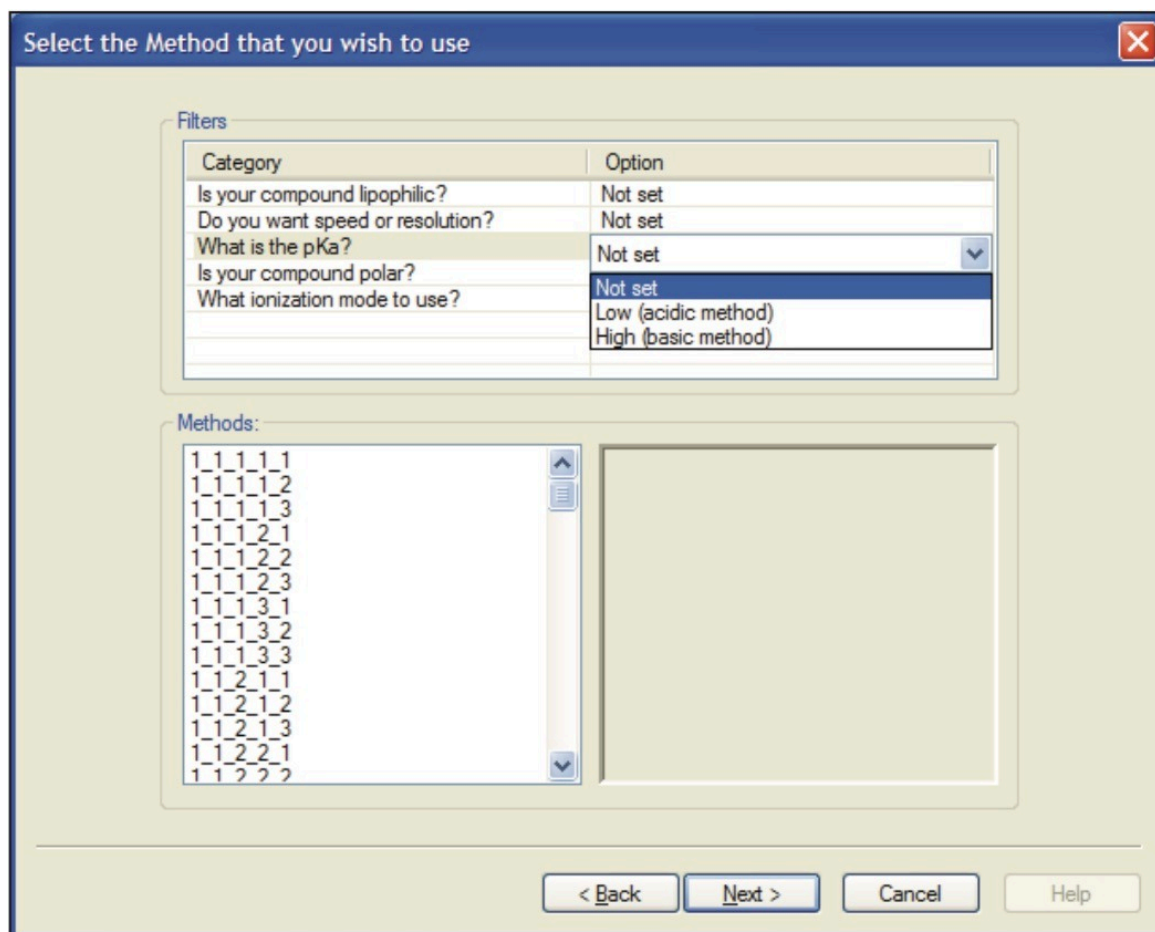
Select the Method that you wish to use

Filters

| Category | Option |
|---|---|
| Is your compound lipophilic? | Not set |
| Do you want speed or resolution? | Not set |
| What is the pKa? | Not set |
| Is your compound polar? | |
| What ionization mode to use? | |

Not set
Low (acidic method)
High (basic method)

Methods:

1_1_1_1_1
1_1_1_1_2
1_1_1_1_3
1_1_1_2_1
1_1_1_2_2
1_1_1_2_3
1_1_1_3_1
1_1_1_3_2
1_1_1_3_3
1_1_2_1_1
1_1_2_1_2
1_1_2_1_3
1_1_2_2_1
1_1_2_2_2

< Back
Next >
Cancel
Help